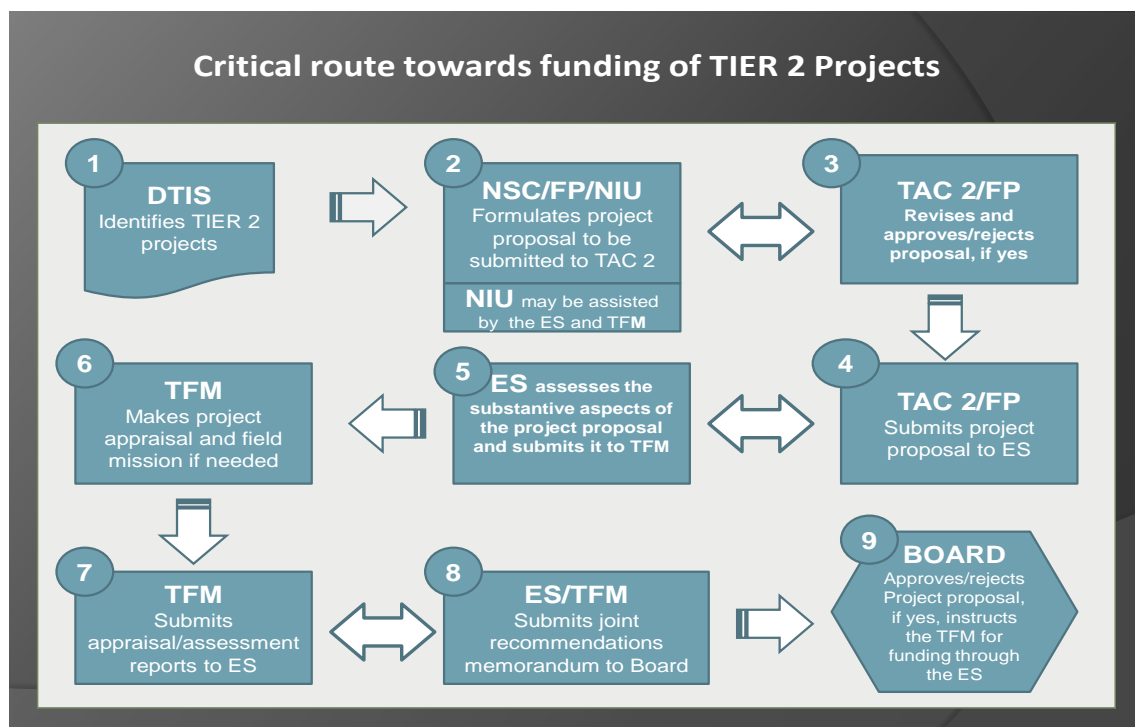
Critical route towards funding of TIER 2 Projects

1
DTIS
Identifies TIER 2 projects

2
NSC/FP/NIU
Formulates project proposal to be submitted to TAC 2
NIU may be assisted by the ES and TFM

3
TAC 2/FP
Revises and approves/rejects proposal, if yes

4
TAC 2/FP
Submits project proposal to ES

5
ES assesses the substantive aspects of the project proposal and submits it to TFM

6
TFM
Makes project appraisal and field mission if needed

7
TFM
Submits appraisal/assessment reports to ES

8
ES/TFM
Submits joint recommendations memorandum to Board

9
BOARD
Approves/rejects Project proposal, if yes, instructs the TFM for funding through the ES